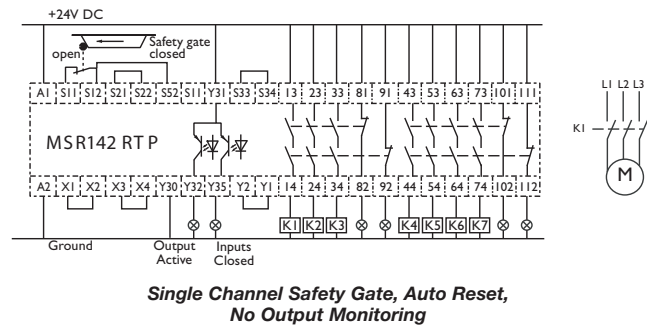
+24V DC

Safety gate closed

open

A1 S11 S12 S21 S22 S52 S11 Y31 S33 S34 13 23 33 81 91 43 53 63 73 101 111

MSR142 RTP

A2 X1 X2 X3 X4 Y30 Y32 Y35 Y2 Y1 14 24 34 82 92 44 54 64 74 102 112

K1 K2 K3 K4 K5 K6 K7

Ground

Output Active

Inputs Closed

L1 L2 L3

K1

M

Single Channel Safety Gate, Auto Reset, No Output Monitoring